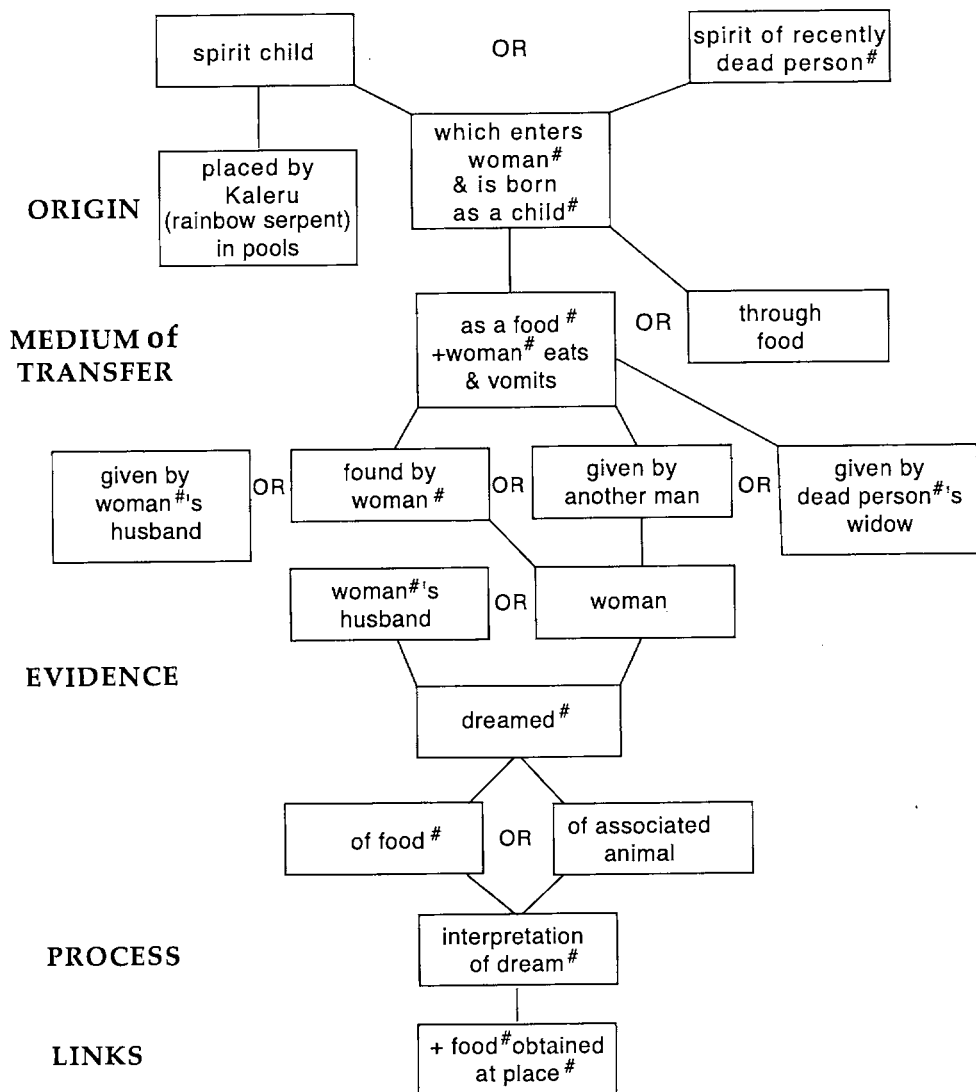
spirit child

OR

spirit of recently dead person$^{\#}$

placed by Kaleru (rainbow serpent) in pools

which enters woman$^{\#}$ & is born as a child$^{\#}$

ORIGIN

MEDIUM of TRANSFER

as a food$^{\#}$ +woman$^{\#}$ eats & vomits

OR

through food

given by woman$^{\#}$'s husband

OR

found by woman$^{\#}$

OR

given by another man

OR

given by dead person$^{\#}$'s widow

woman$^{\#}$'s husband

OR

woman

EVIDENCE

dreamed$^{\#}$

of food$^{\#}$

OR

of associated animal

PROCESS

interpretation of dream$^{\#}$

LINKS

+ food$^{\#}$obtained at place$^{\#}$